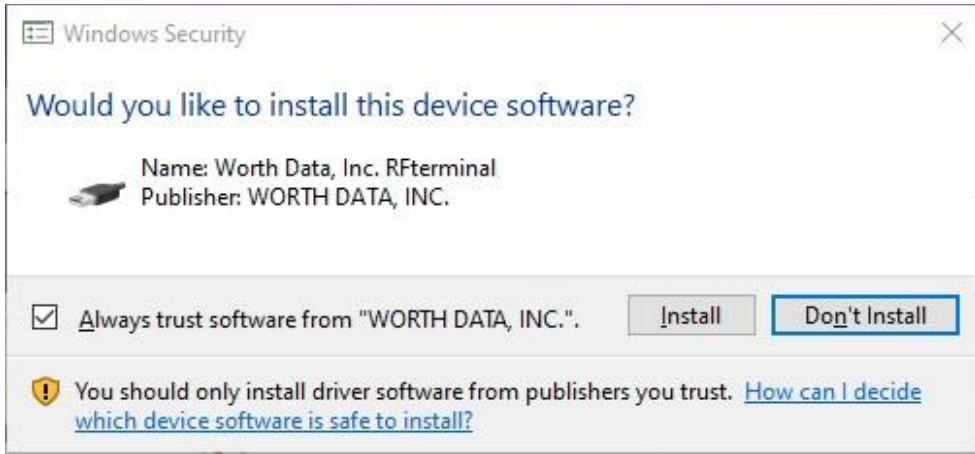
Windows Security

Would you like to install this device software?

Name: Worth Data, Inc. RFterminal
Publisher: WORTH DATA, INC.

Always trust software from "WORTH DATA, INC.".

Install

Don't Install

You should only install driver software from publishers you trust. How can I decide which device software is safe to install?